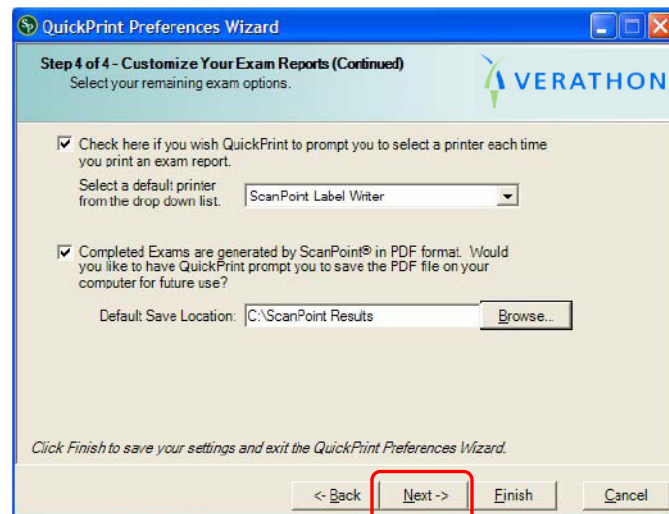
QuickPrint Preferences Wizard

Step 4 of 4 - Customize Your Exam Reports (Continued)
Select your remaining exam options.

VERATHON

Check here if you wish QuickPrint to prompt you to select a printer each time you print an exam report.

Select a default printer from the drop down list.

ScanPoint Label Writer

Completed Exams are generated by ScanPoint® in PDF format. Would you like to have QuickPrint prompt you to save the PDF file on your computer for future use?

Default Save Location: C:\ScanPoint Results

Browse...

Click Finish to save your settings and exit the QuickPrint Preferences Wizard.

<- Back

Next ->

Finish

Cancel